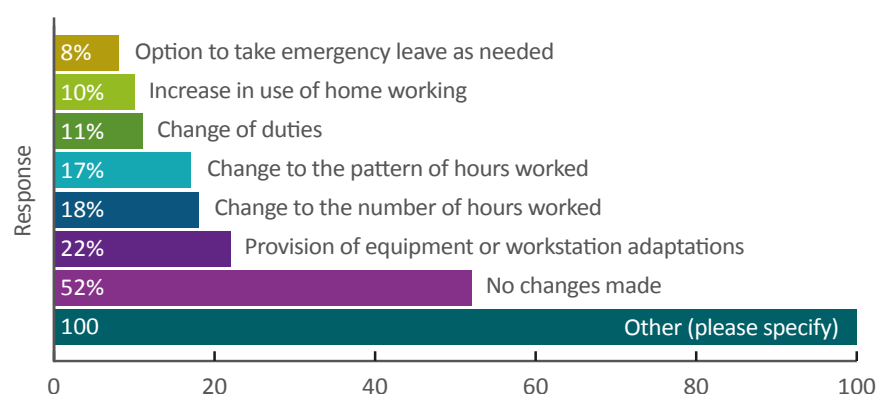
Response

8% Option to take emergency leave as needed
10% Increase in use of home working
11% Change of duties
17% Change to the pattern of hours worked
18% Change to the number of hours worked
22% Provision of equipment or workstation adaptations
52% No changes made
100 Other (please specify)

0 20 40 60 80 100